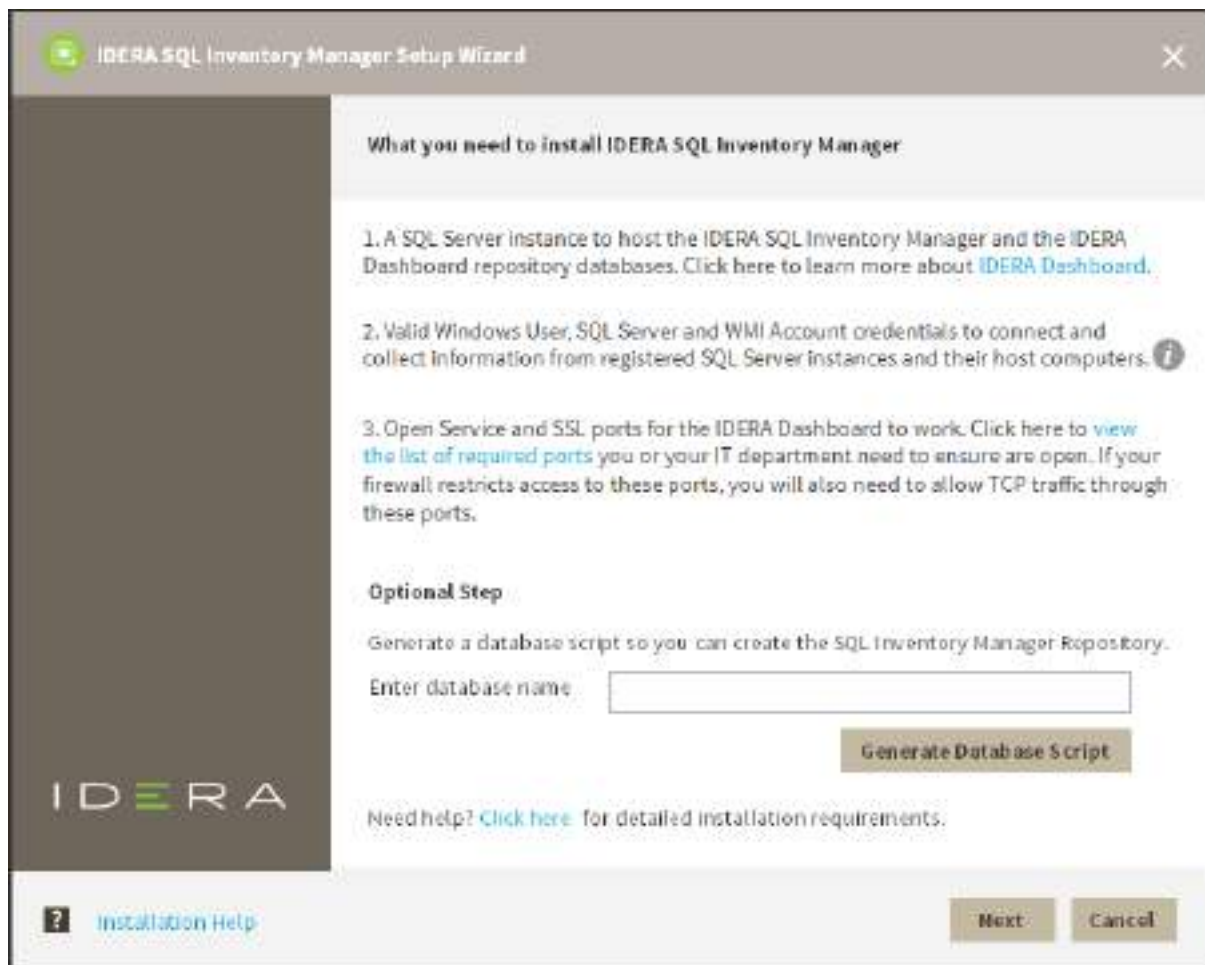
IDERA SQL Inventory Manager Setup Wizard

×

What you need to install IDERA SQL Inventory Manager

1. A SQL Server instance to host the IDERA SQL Inventory Manager and the IDERA Dashboard repository databases. Click here to learn more about IDERA Dashboard.

2. Valid Windows User, SQL Server and WMI Account credentials to connect and collect information from registered SQL Server instances and their host computers.

3. Open Service and SSL ports for the IDERA Dashboard to work. Click here to view the list of required ports you or your IT department need to ensure are open. If your firewall restricts access to these ports, you will also need to allow TCP traffic through these ports.

Optional Step

Generate a database script so you can create the SQL Inventory Manager Repository.

Enter database name

Generate Database Script

IDERA

Need help? Click here for detailed installation requirements.

?

Installation Help

Next

Cancel